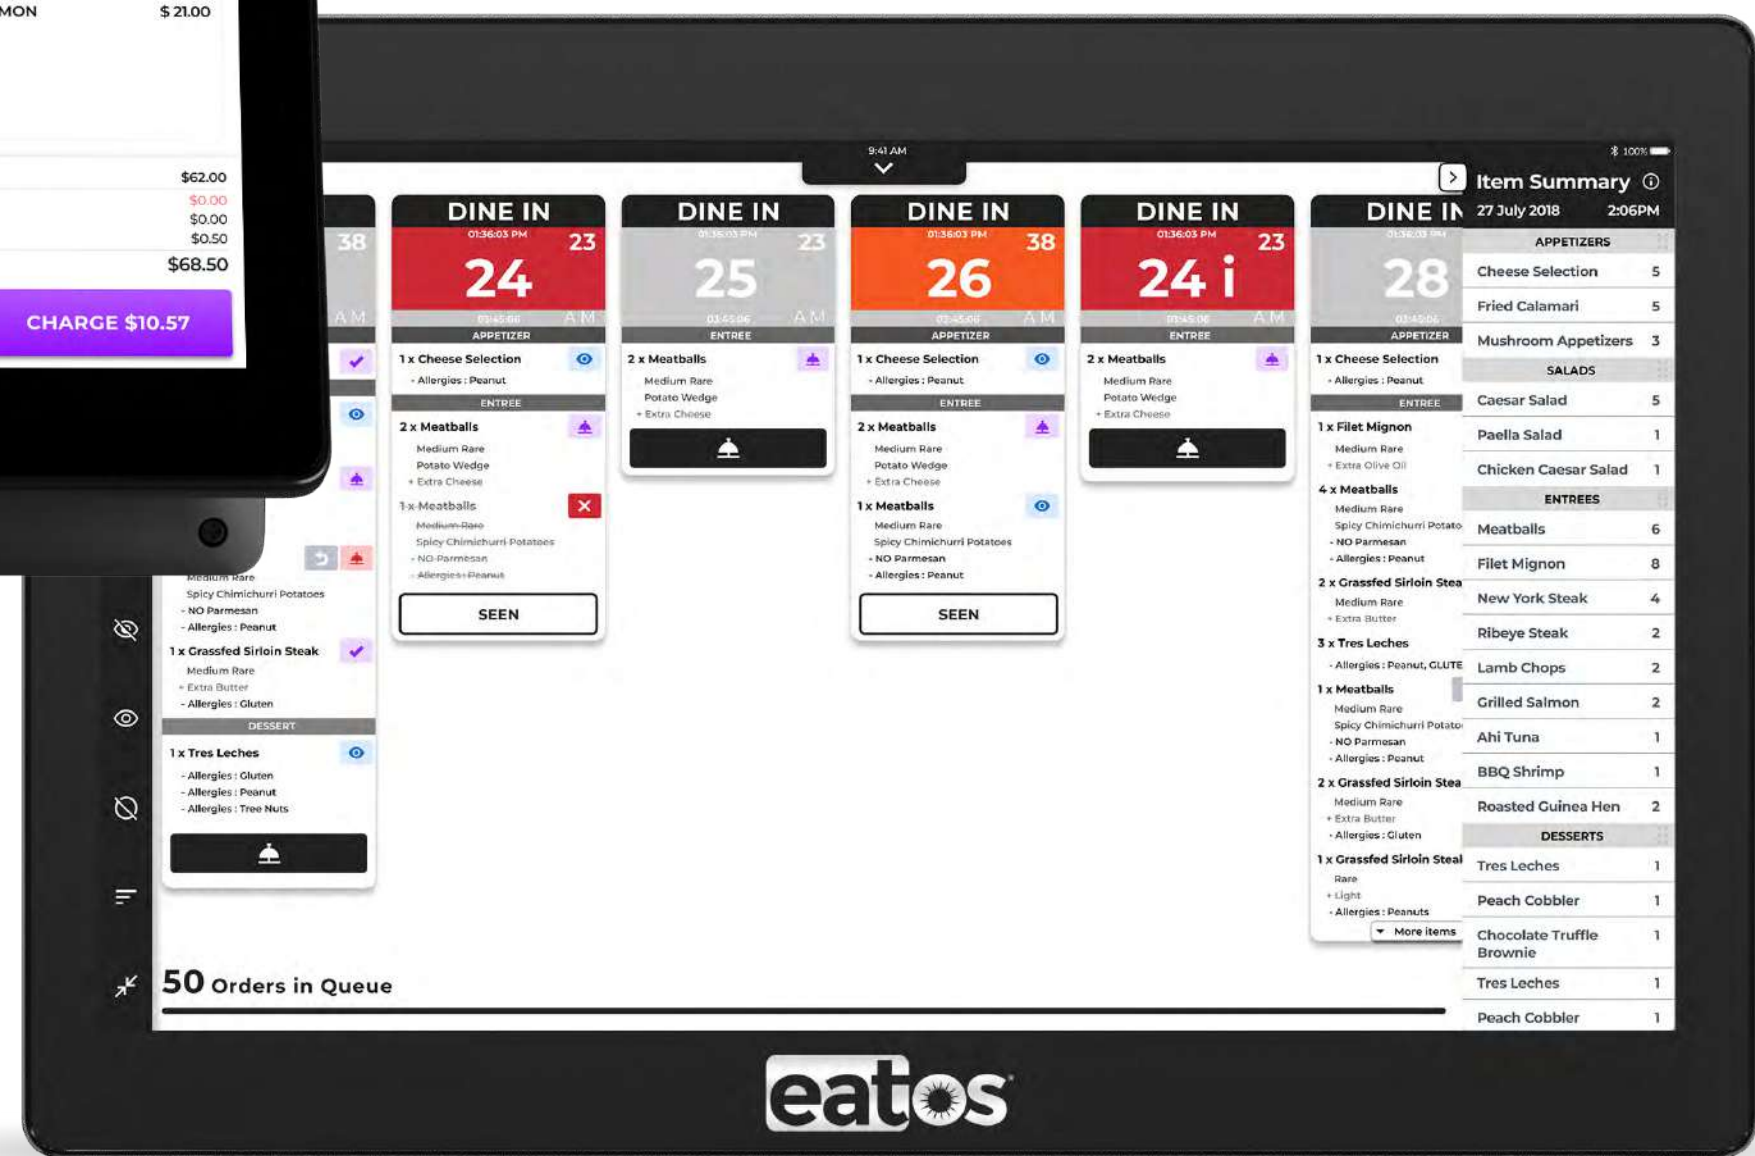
MON $ 21.00

$62.00
$0.00
$0.00
$0.50
$68.50

CHARGE $10.57

9:41 AM

100%

38
AM

Medium Rare
Spicy Chimichurri Potatoes
- NO Parmesan
- Allergies : Peanut

1 x Grassfed Sirloin Steak
Medium Rare
+ Extra Butter
- Allergies : Gluten

DESSERT

1 x Tres Leches
- Allergies : Gluten
- Allergies : Peanut
- Allergies : Tree Nuts

DINE IN
01:36:03 PM 23
24
03:45:06 AM
APPETIZER
1 x Cheese Selection
- Allergies : Peanut
ENTREE
2 x Meatballs
Medium Rare
Potato Wedge
+ Extra Cheese
1 x Meatballs
Medium Rare
Spicy Chimichurri Potatoes
- NO Parmesan
- Allergies : Peanut
SEEN

DINE IN
01:36:03 PM 23
25
03:45:06 AM
ENTREE
2 x Meatballs
Medium Rare
Potato Wedge
+ Extra Cheese

DINE IN
01:36:03 PM 38
26
03:45:06 AM
APPETIZER
1 x Cheese Selection
- Allergies : Peanut
ENTREE
2 x Meatballs
Medium Rare
Potato Wedge
+ Extra Cheese
1 x Meatballs
Medium Rare
Spicy Chimichurri Potatoes
- NO Parmesan
- Allergies : Peanut
SEEN

DINE IN
01:36:03 PM 23
24 i
03:45:06 AM
ENTREE
2 x Meatballs
Medium Rare
Potato Wedge
+ Extra Cheese

DINE IN
01:36:03 PM
28
03:45:06
APPETIZER
1 x Cheese Selection
- Allergies : Peanut
ENTREE
1 x Filet Mignon
Medium Rare
+ Extra Olive Oil
4 x Meatballs
Medium Rare
Spicy Chimichurri Potato
- NO Parmesan
- Allergies : Peanut
2 x Grassfed Sirloin Stea
Medium Rare
+ Extra Butter
3 x Tres Leches
- Allergies : Peanut, GLUTE
1 x Meatballs
Medium Rare
Spicy Chimichurri Potato
- NO Parmesan
- Allergies : Peanut
2 x Grassfed Sirloin Stea
Medium Rare
+ Extra Butter
- Allergies : Gluten
1 x Grassfed Sirloin Steal
Rare
+ Light
- Allergies : Peanuts
More items

Item Summary
27 July 2018 2:06PM

| APPETIZERS | |
|---|---|
| Cheese Selection | 5 |
| Fried Calamari | 5 |
| Mushroom Appetizers | 3 |
| SALADS | |
| Caesar Salad | 5 |
| Paella Salad | 1 |
| Chicken Caesar Salad | 1 |
| ENTREES | |
| Meatballs | 6 |
| Filet Mignon | 8 |
| New York Steak | 4 |
| Ribeye Steak | 2 |
| Lamb Chops | 2 |
| Grilled Salmon | 2 |
| Ahi Tuna | 1 |
| BBQ Shrimp | 1 |
| Roasted Guinea Hen | 2 |
| DESSERTS | |
| Tres Leches | 1 |
| Peach Cobbler | 1 |
| Chocolate Truffle Brownie | 1 |
| Tres Leches | 1 |
| Peach Cobbler | 1 |

50 Orders in Queue

eatos